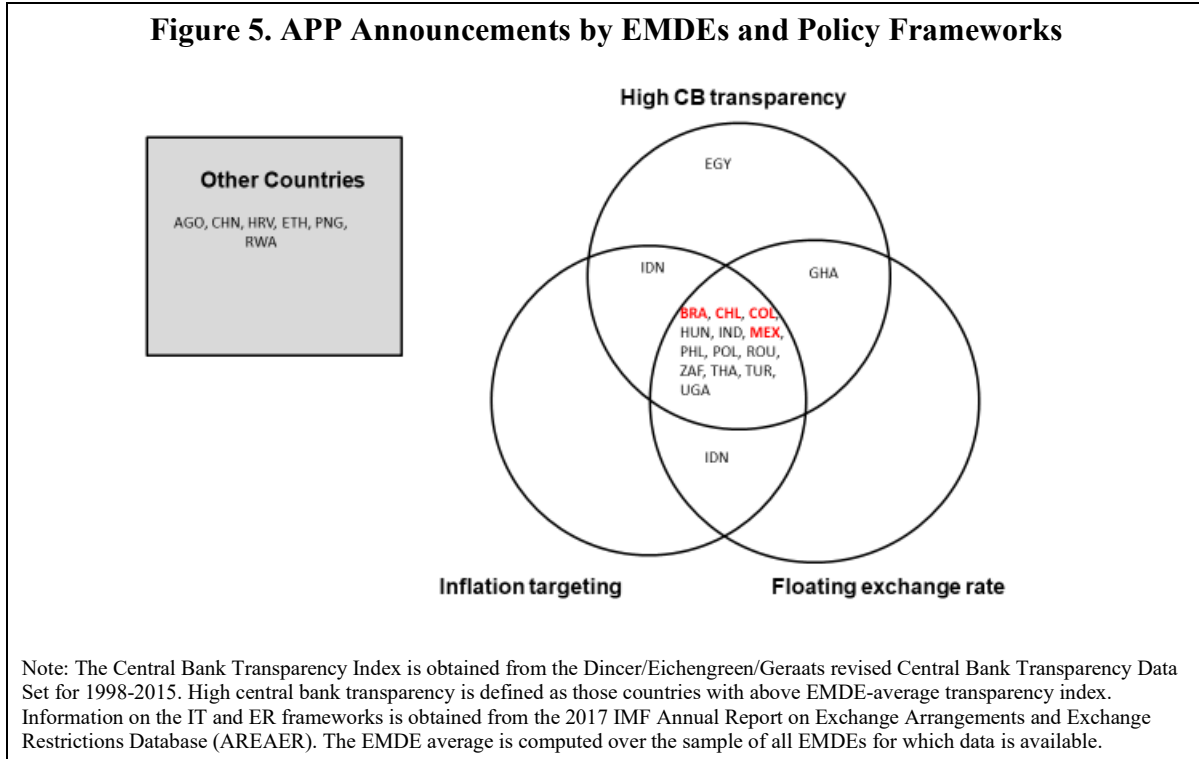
Figure 5. APP Announcements by EMDEs and Policy Frameworks

Other Countries

AGO, CHN, HRV, ETH, PNG, RWA

High CB transparency

EGY

IDN

GHA

BRA, CHL, COL, HUN, IND, MEX, PHL, POL, ROU, ZAF, THA, TUR, UGA

IDN

Inflation targeting

Floating exchange rate

Note: The Central Bank Transparency Index is obtained from the Dincer/Eichengreen/Geraats revised Central Bank Transparency Data Set for 1998-2015. High central bank transparency is defined as those countries with above EMDE-average transparency index. Information on the IT and ER frameworks is obtained from the 2017 IMF Annual Report on Exchange Arrangements and Exchange Restrictions Database (AREAER). The EMDE average is computed over the sample of all EMDEs for which data is available.